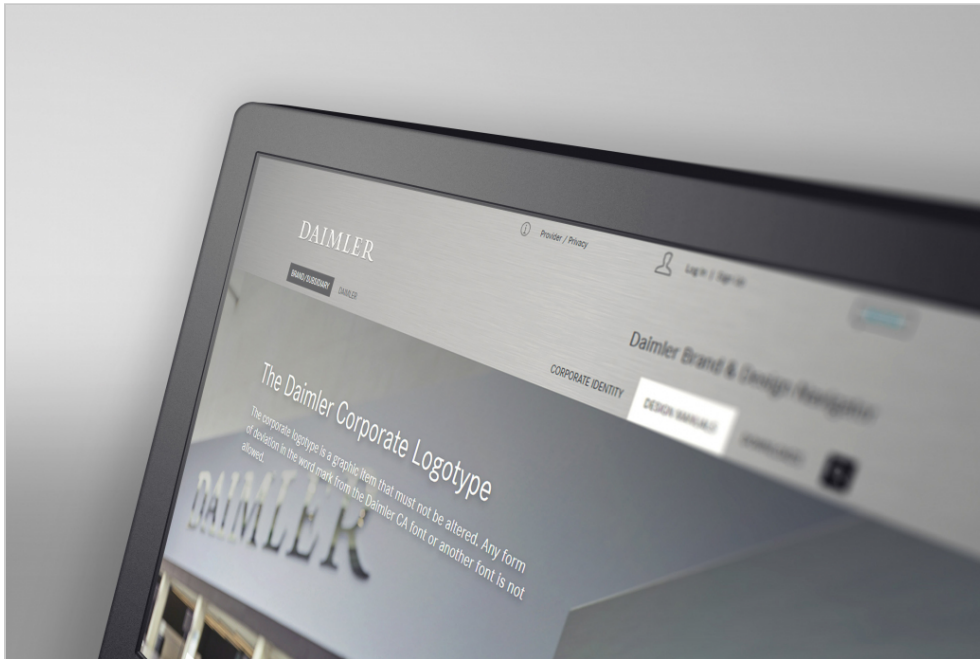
DAIMLER

Provider / Privacy

Log in / Sign Up

BRAND / SUBSIDIARY DAIMLER

Daimler Brand & Design Navigator

CORPORATE IDENTITY

DESIGN MANUALS

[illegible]

The Daimler Corporate Logotype

The corporate logotype is a graphic item that must not be altered. Any form of deviation in the word mark from the Daimler CA font or another font is not allowed.

DAIMLER